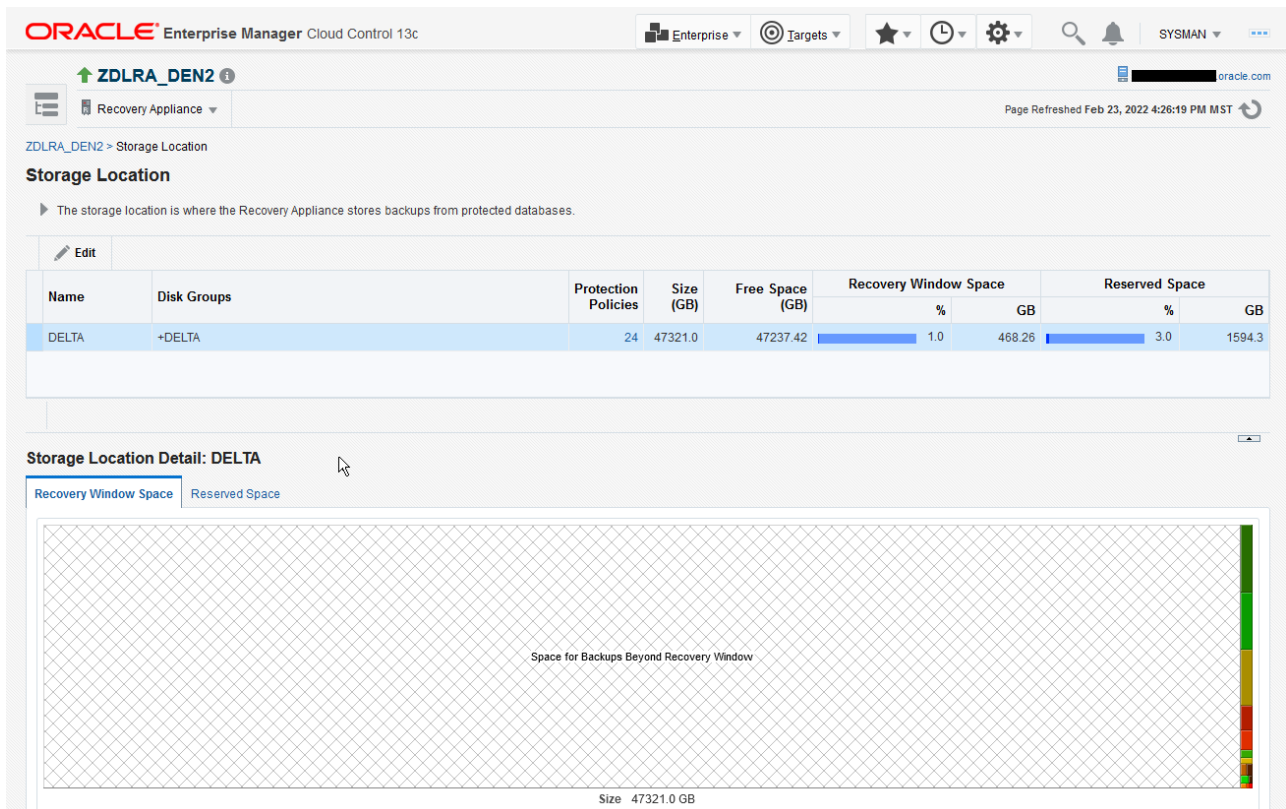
ORACLE Enterprise Manager Cloud Control 13c

Enterprise ▾ Targets ▾ SYSMAN ▾

ZDLRA_DEN2

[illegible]oracle.com

Recovery Appliance ▾

Page Refreshed Feb 23, 2022 4:26:19 PM MST

ZDLRA_DEN2 > Storage Location

Storage Location

The storage location is where the Recovery Appliance stores backups from protected databases.

Edit

| Name | Disk Groups | Protection Policies | Size (GB) | Free Space (GB) | Recovery Window Space % | Recovery Window Space GB | Reserved Space % | Reserved Space GB |
|---|---|---|---|---|---|---|---|---|
| DELTA | +DELTA | 24 | 47321.0 | 47237.42 | 1.0 | 468.26 | 3.0 | 1594.3 |

Storage Location Detail: DELTA

Recovery Window Space Reserved Space

Space for Backups Beyond Recovery Window

Size 47321.0 GB